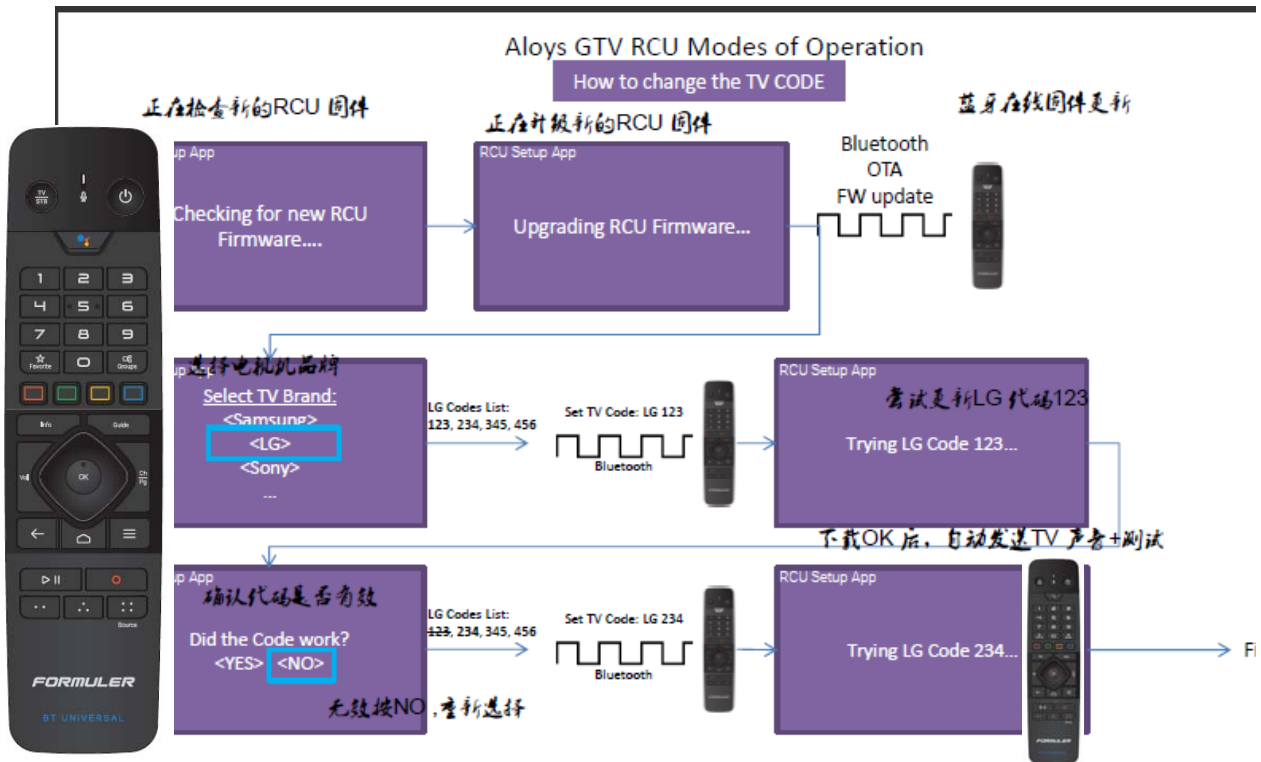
Aloys GTV RCU Modes of Operation

How to change the TV CODE

正在检查新的RCU 固件

正在升级新的RCU 固件

蓝牙在线固件更新

up App

Checking for new RCU Firmware....

RCU Setup App

Upgrading RCU Firmware...

Bluetooth OTA FW update

TV STB

1 2 3 4 5 6 7 8 9 Favorite 0 Groups

Info Guide Vol OK Ch Pg

Source

FORMULER

BT UNIVERSAL

选择电视机品牌

up App

Select TV Brand:
<Samsung>
<LG>
<Sony>
...

LG Codes List:
123, 234, 345, 456

Set TV Code: LG 123

Bluetooth

RCU Setup App

尝试更新LG 代码123

Trying LG Code 123...

下载OK 后，自动发送TV 声音+测试

up App

确认代码是否有效

Did the Code work?
<YES> <NO>

LG Codes List:
~~123~~, 234, 345, 456

Set TV Code: LG 234

Bluetooth

RCU Setup App

Trying LG Code 234...

无效按NO ,重新选择

Fi